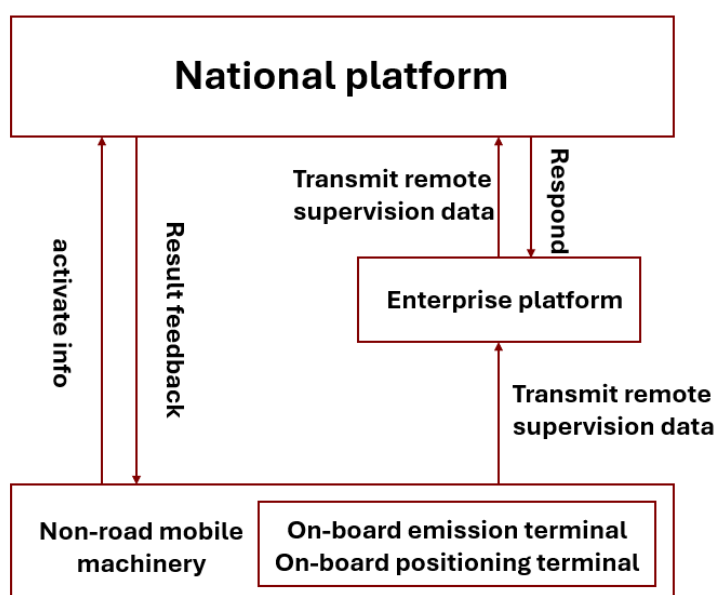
National platform

activate info

Result feedback

Transmit remote supervision data

Respond

Enterprise platform

Transmit remote supervision data

Non-road mobile machinery

On-board emission terminal
On-board positioning terminal